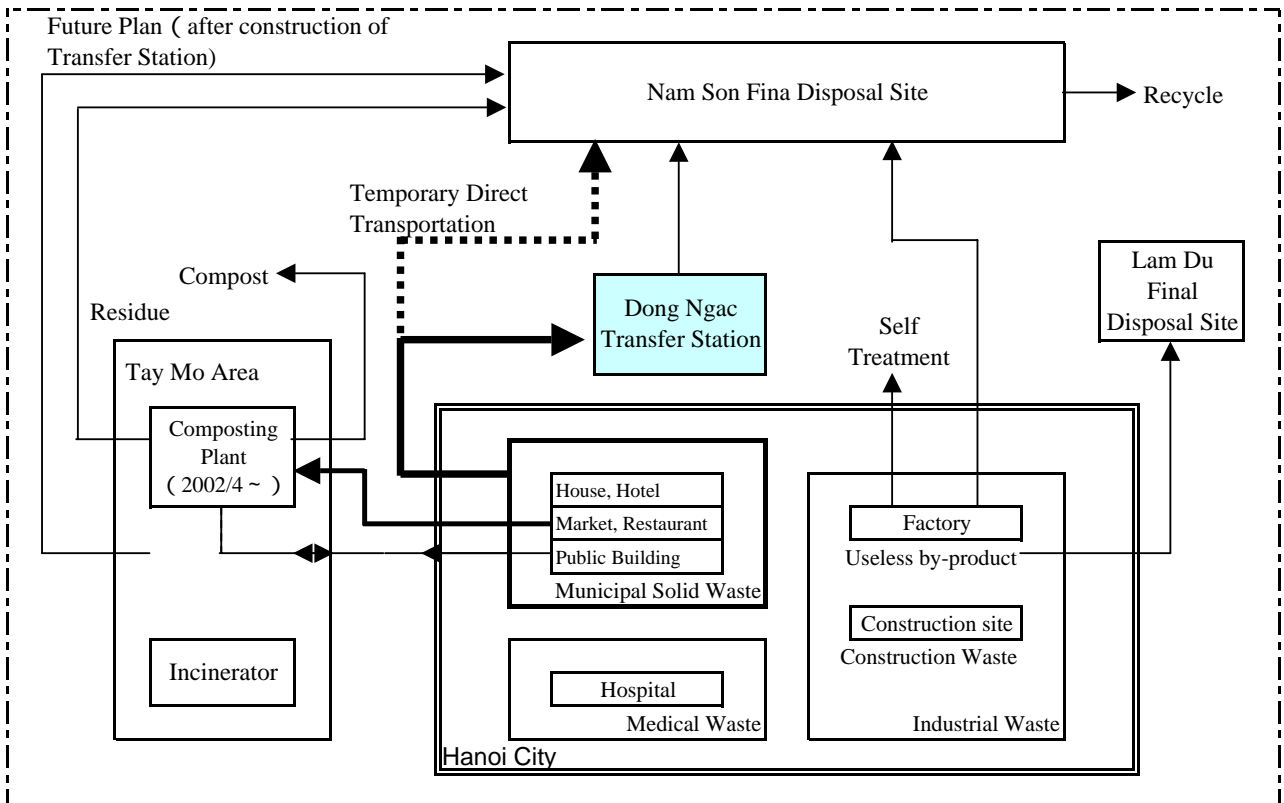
Future Plan（after construction of Transfer Station)

Nam Son Fina Disposal Site

Recycle

Temporary Direct Transportation

Compost

Residue

Dong Ngac Transfer Station

Self Treatment

Lam Du Final Disposal Site

Tay Mo Area

Composting Plant（2002/4～）

House, Hotel

Market, Restaurant

Public Building

Municipal Solid Waste

Factory

Useless by-product

Construction site

Construction Waste

Incinerator

Hospital

Medical Waste

Industrial Waste

Hanoi City